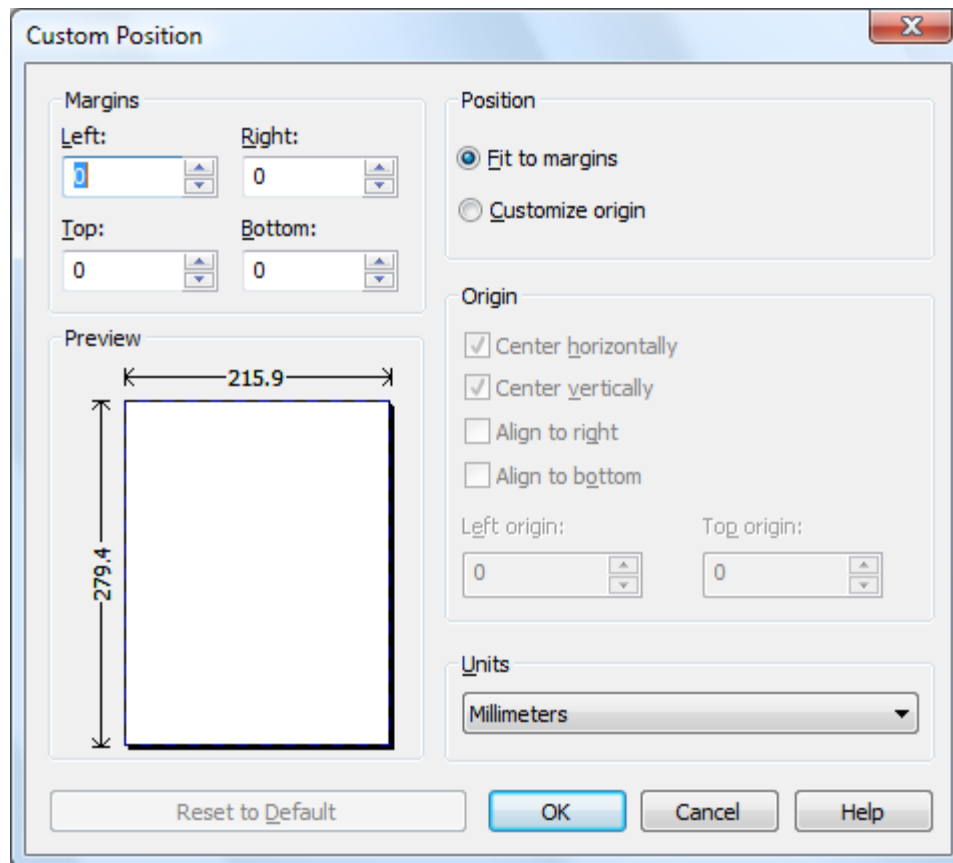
Custom Position

Margins

Left:
0

Right:
0

Top:
0

Bottom:
0

Position

Fit to margins

Customize origin

Preview

215.9

279.4

Origin

Center horizontally

Center vertically

Align to right

Align to bottom

Left origin:
0

Top origin:
0

Units

Millimeters

Reset to Default

OK

Cancel

Help